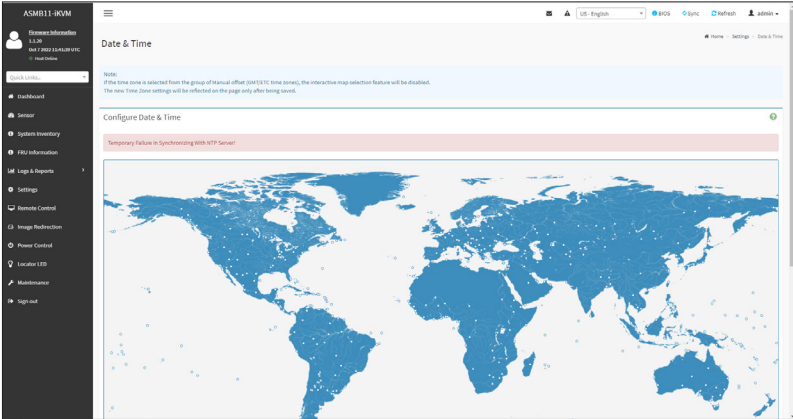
ASMB11-iKVM

Firmware Information
1.1.20
Oct 7 2022 11:41:20 UTC
Host Online

Quick Links...

Dashboard
Sensor
System Inventory
FRU Information
Logs & Reports
Settings
Remote Control
Image Redirection
Power Control
Locator LED
Maintenance
Sign out

US - English
BIOS
Sync
Refresh
admin

Date & Time

Home > Settings > Date & Time

Note:
If the time zone is selected from the group of Manual offset (GMT/ETC time zones), the interactive map selection feature will be disabled.
The new Time Zone settings will be reflected on the page only after being saved.

Configure Date & Time

Temporary Failure in Synchronizing With NTP Server!